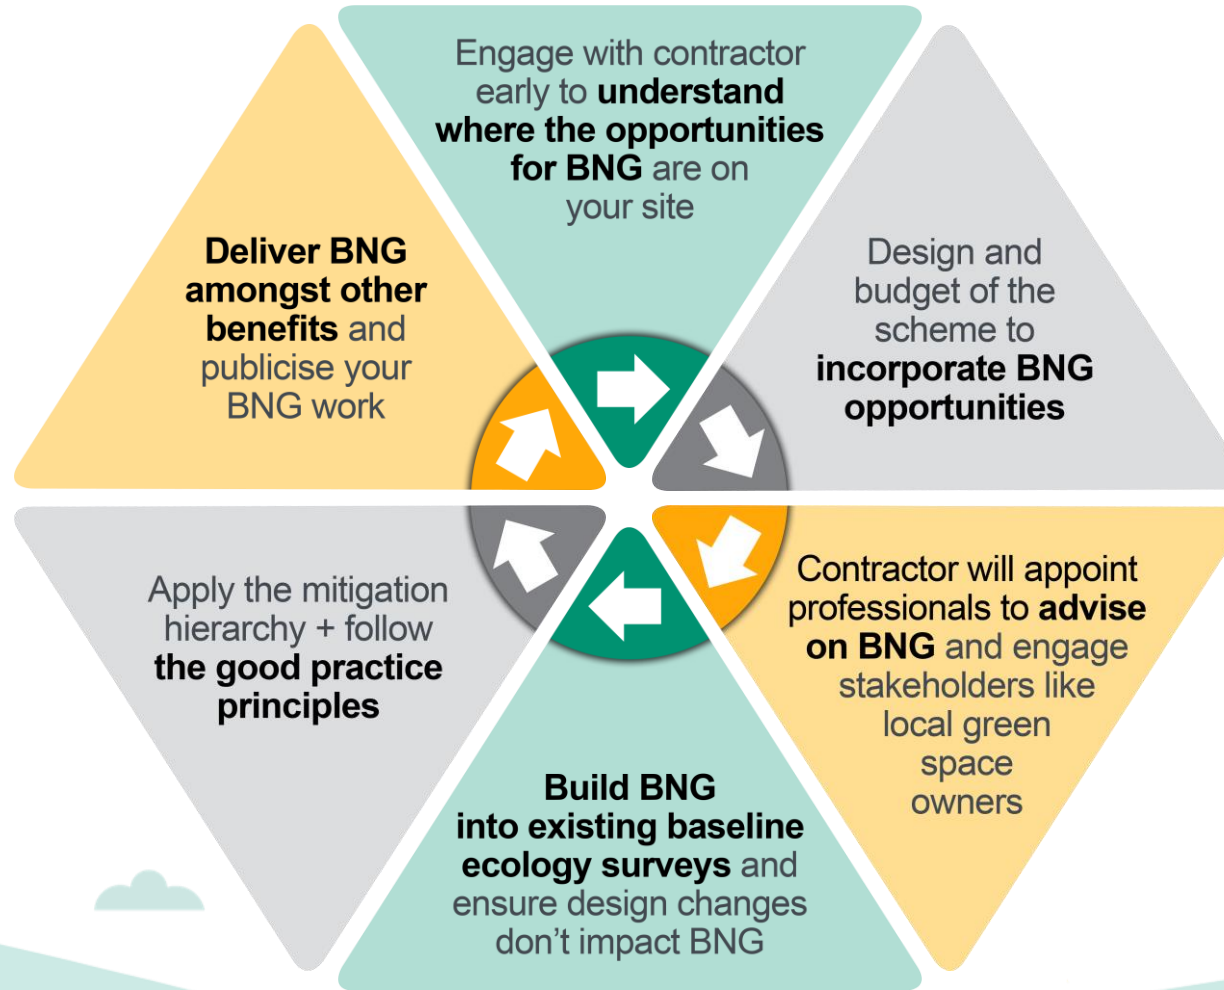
Engage with contractor early to understand where the opportunities for BNG are on your site

Design and budget of the scheme to incorporate BNG opportunities

Contractor will appoint professionals to advise on BNG and engage stakeholders like local green space owners

Build BNG into existing baseline ecology surveys and ensure design changes don't impact BNG

Apply the mitigation hierarchy + follow the good practice principles

Deliver BNG amongst other benefits and publicise your BNG work